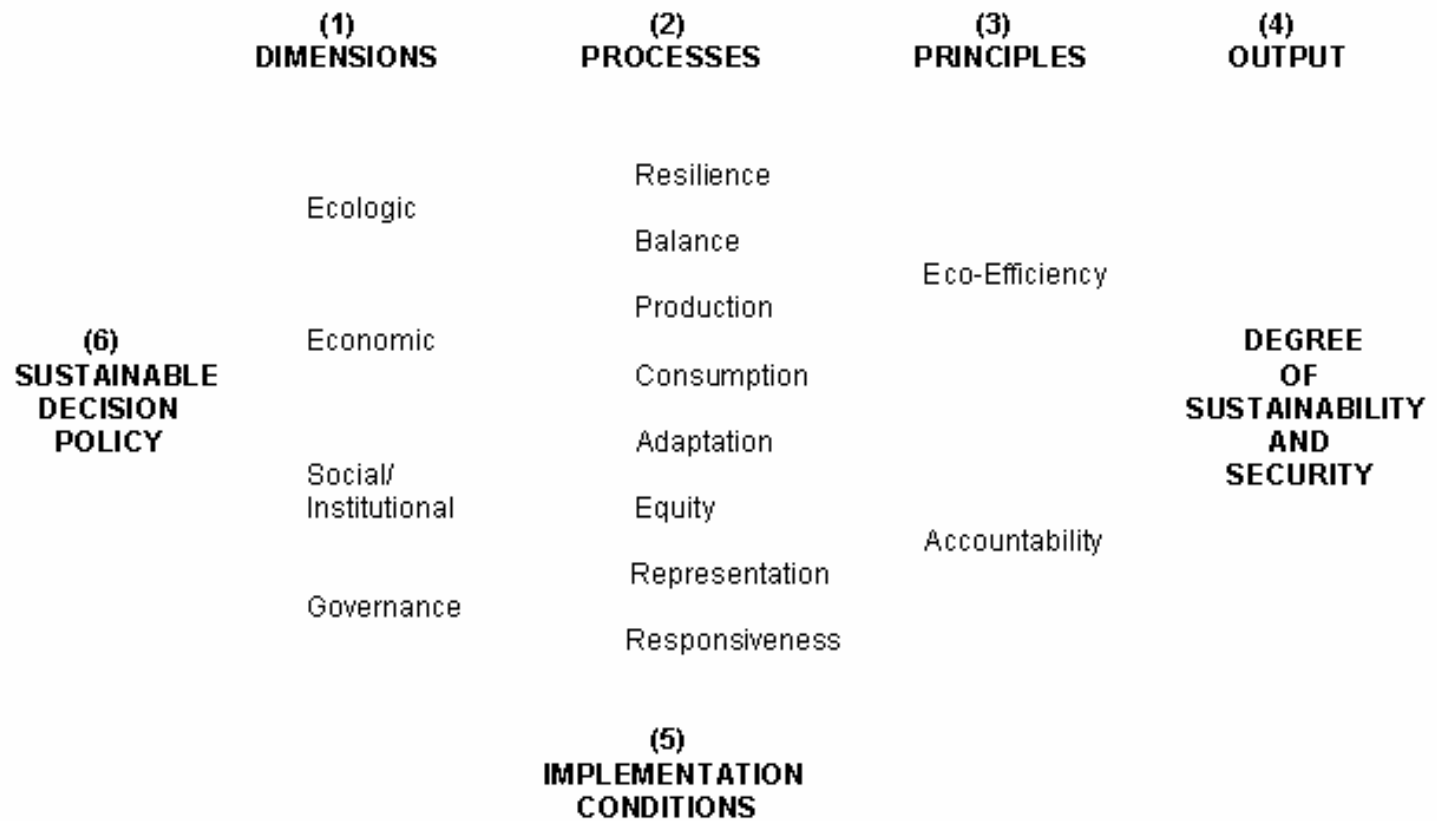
(1)
DIMENSIONS

(2)
PROCESSES

(3)
PRINCIPLES

(4)
OUTPUT

(6)
SUSTAINABLE DECISION POLICY

Ecologic

Economic

Social/ Institutional

Governance

Resilience

Balance

Production

Consumption

Adaptation

Equity

Representation

Responsiveness

Eco-Efficiency

Accountability

DEGREE OF SUSTAINABILITY AND SECURITY

(5)
IMPLEMENTATION CONDITIONS